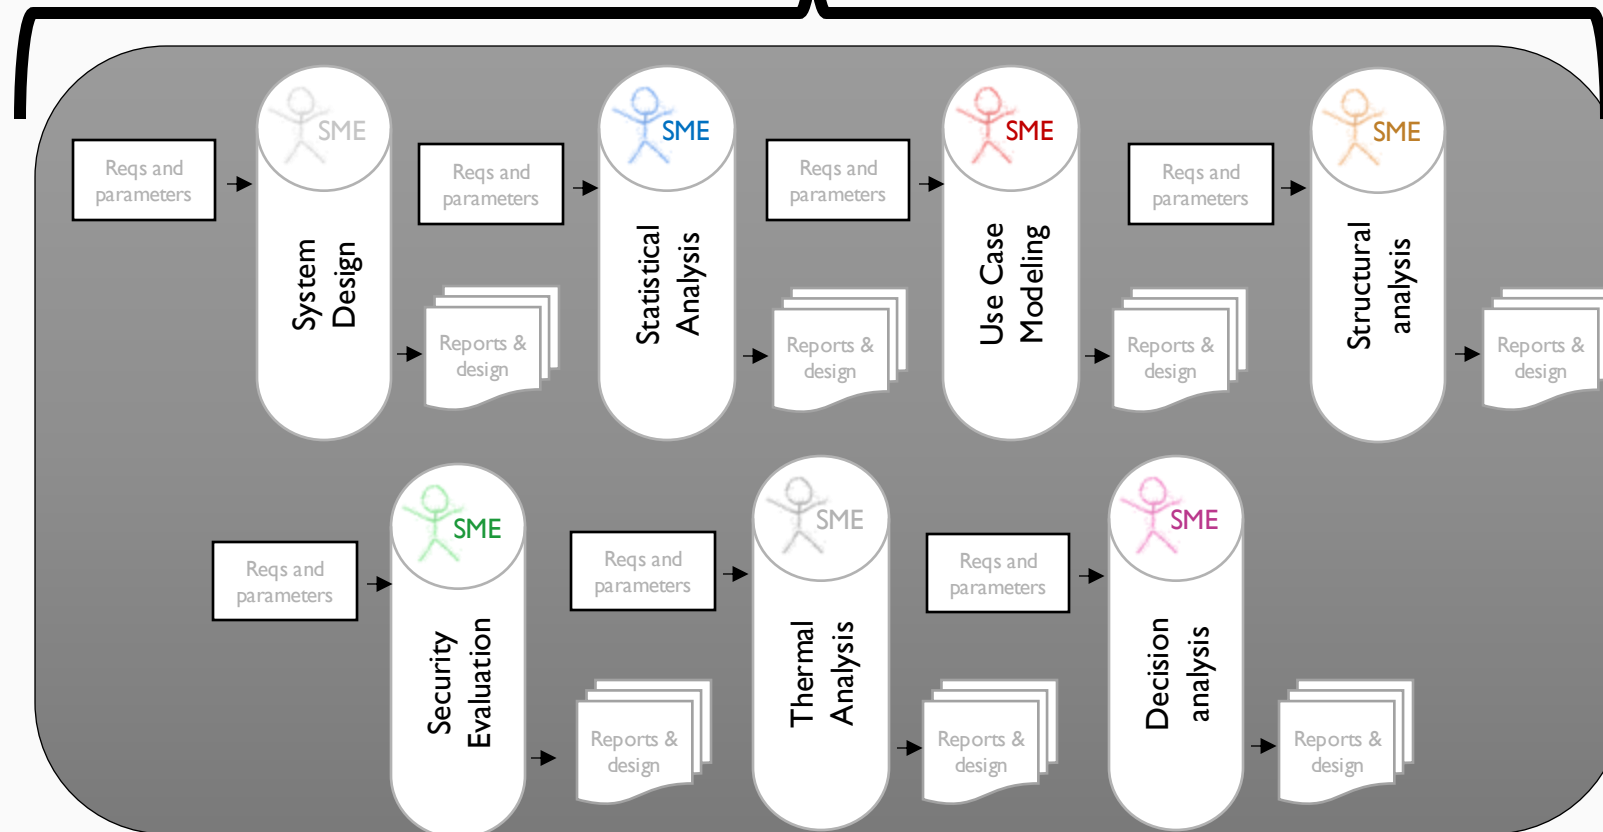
Reqs and parameters

SME

System Design

Reports & design

Reqs and parameters

SME

Statistical Analysis

Reports & design

Reqs and parameters

SME

Use Case Modeling

Reports & design

Reqs and parameters

SME

Structural analysis

Reports & design

Reqs and parameters

SME

Security Evaluation

Reports & design

Reqs and parameters

SME

Thermal Analysis

Reports & design

Reqs and parameters

SME

Decision analysis

Reports & design